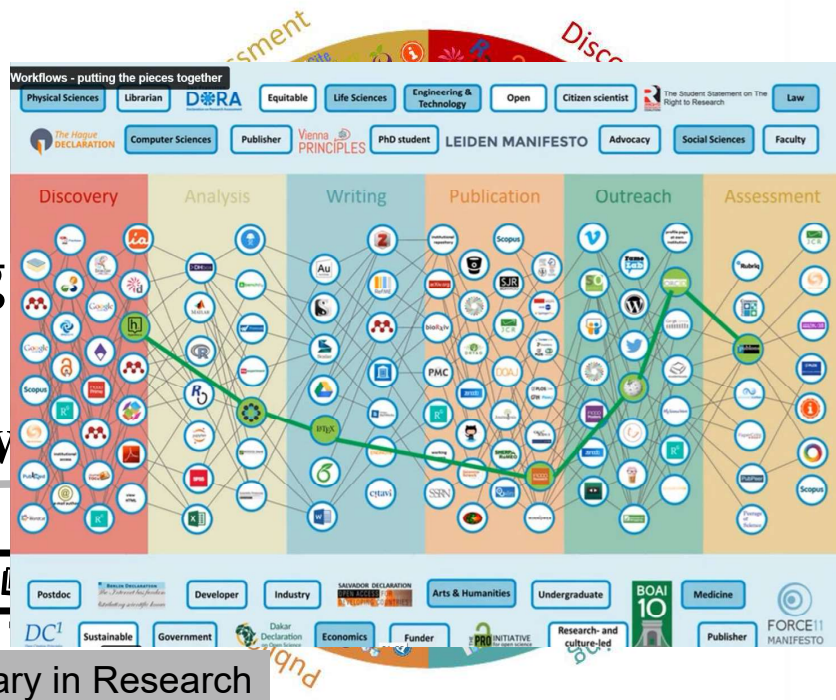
ssment

Disco

Workflows - putting the pieces together

Physical Sciences

Librarian

DORA

Equitable

Life Sciences

Engineering & Technology

Open

Citizen scientist

The Student Statement on The Right to Research

Law

The Hague DECLARATION

Computer Sciences

Publisher

Vienna PRINCIPLES

PhD student

LEIDEN MANIFESTO

Advocacy

Social Sciences

Faculty

Discovery

Analysis

Writing

Publication

Outreach

Assessment

Scopus

Google

R

Au

PMC

SJR

DOAJ

SSRN

Scopus

PubMed

Postdoc

BERLIN DECLARATION

Developer

Industry

SALVADOR DECLARATION

Arts & Humanities

Undergraduate

BOAI 10

Medicine

FORCE11 MANIFESTO

$DC^1$

Sustainable

Government

Dakar Declaration on Open Science

Economics

Funder

THE PRO INITIATIVE

Research- and culture-led

Publisher

ary in Research